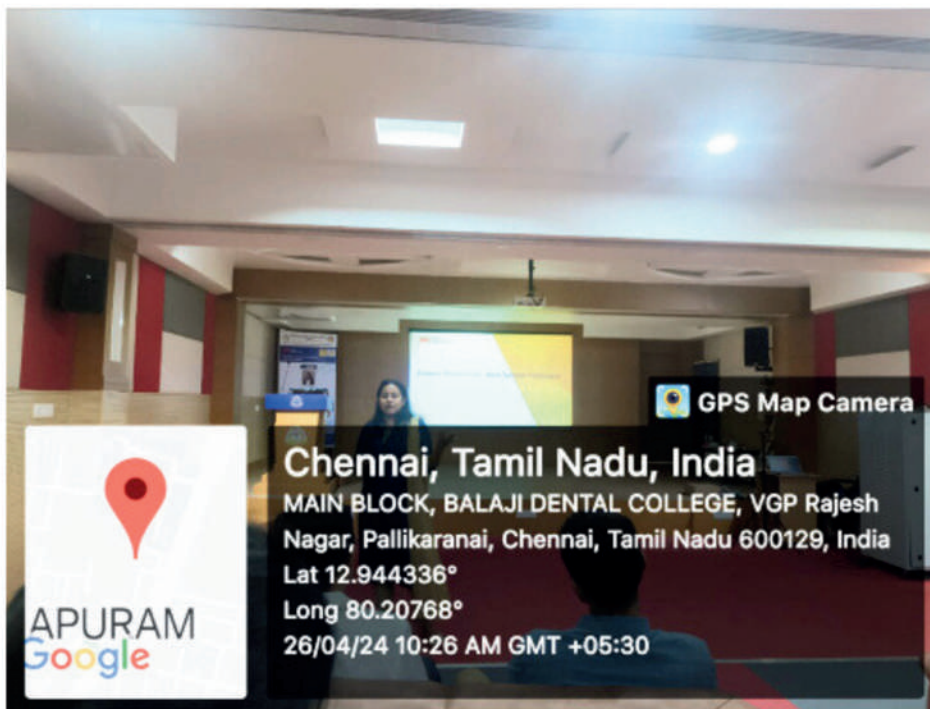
GPS Map Camera

Chennai, Tamil Nadu, India
MAIN BLOCK, BALAJI DENTAL COLLEGE, VGP Rajesh Nagar, Pallikaranai, Chennai, Tamil Nadu 600129, India
Lat 12.944336°
Long 80.20768°
26/04/24 10:26 AM GMT +05:30

APURAM
Google